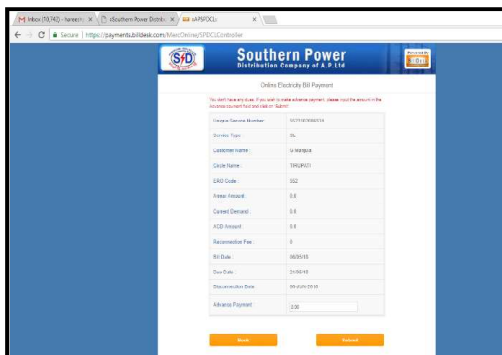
M Inbox (10,742) - haneesh ×
Southern Power Distrib ×
APSPDCL ×

Secure | https://payments.billdesk.com/MercOnline/SPDCLController

S/D

Southern Power
Distribution Company of A.P Ltd

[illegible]

Online Electricity Bill Payment

You don't have any dues. If you wish to make advance payment, please input the amount in the Advance payment field and click on 'Submit'

| Unique Service Number | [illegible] |
|---|---|
| Service Type | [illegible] |
| Customer Name | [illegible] |
| Circle Name | TIRUPATI |
| ERO Code | 552 |
| Arrear Amount | 0.0 |
| Current Demand | 0.0 |
| ACD Amount | 0.0 |
| Reconnection Fee | 0 |
| Bill Date | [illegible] |
| Due Date | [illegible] |
| Disconnection Date | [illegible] |
| Advance Payment | 3.00 |

Back

Submit